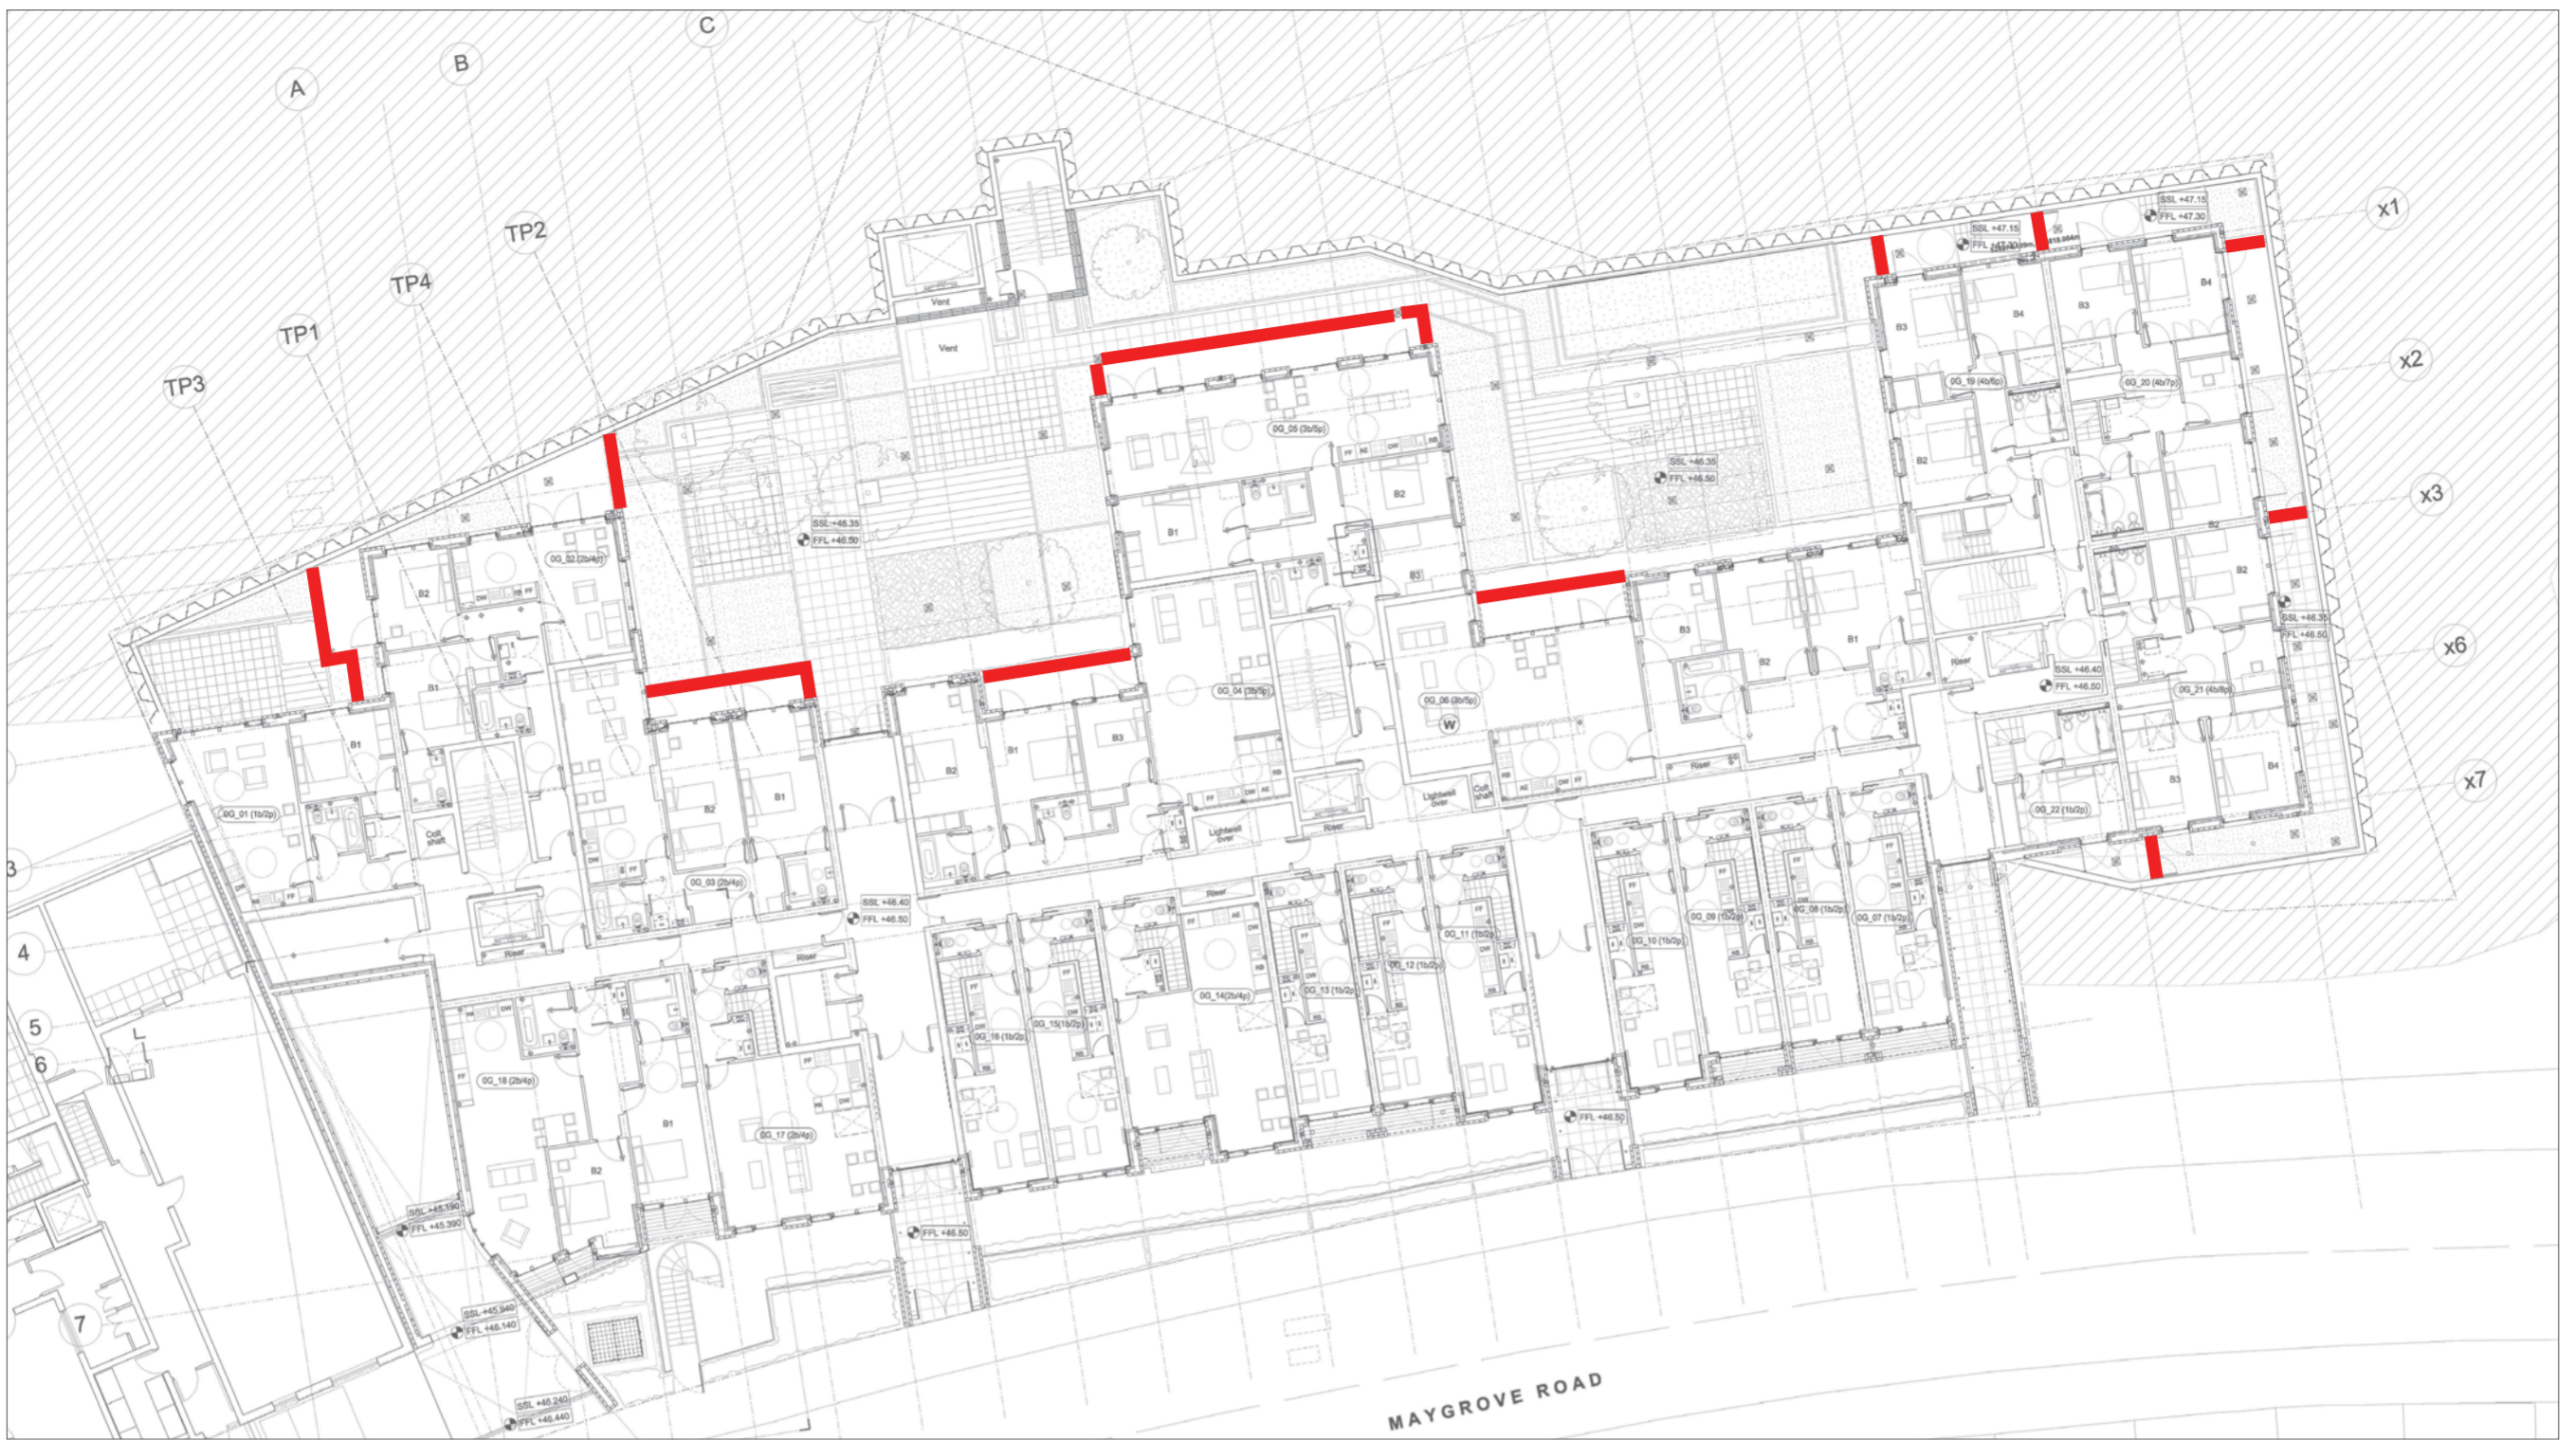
C
B
A
TP2
TP4
TP1
TP3
x1
x2
x3
x6
x7
Vent
Vent
SSL +47.15
FFL +47.30
SSL +47.15
FFL +47.30
B3
B4
B3
B4
0G_19 (4b/6p)
0G_20 (4b/7p)
B2
0G_05 (3b/5p)
B2
B1
B3
SSL +46.35
FFL +46.50
SSL +46.35
FFL +46.50
0G_02 (2b/4p)
B2
B1
B1
0G_01 (1b/2p)
Coll shaft
B2
B1
0G_03 (2b/4p)
B2
B1
B3
0G_04 (3b/5p)
0G_06 (3b/5p)
W
Lightwell over
Coll shaft
Lightwell over
Riser
B3
B1
B2
Riser
Riser
SSL +46.40
FFL +46.50
SSL +46.35
FFL +46.50
B2
0G_21 (4b/8p)
B3
B4
0G_22 (1b/2p)
SSL +46.40
FFL +46.50
Riser
Riser
Riser
0G_18 (2b/4p)
B1
B2
0G_17 (2b/4p)
0G_16 (1b/2p)
0G_15 (1b/2p)
0G_14 (2b/4p)
0G_13 (1b/2p)
0G_12 (1b/2p)
0G_11 (1b/2p)
0G_10 (1b/2p)
0G_09 (1b/2p)
0G_08 (1b/2p)
0G_07 (1b/2p)
FFL +46.50
FFL +46.50
SSL +45.190
FFL +45.390
SSL +45.940
FFL +46.140
SSL +46.240
FFL +46.440
3
4
5
6
7
MAYGROVE ROAD